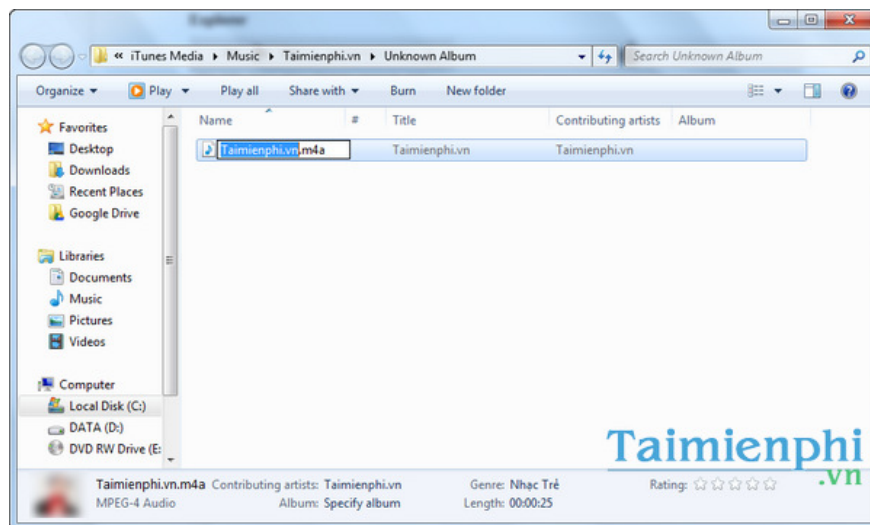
Explorer

« iTunes Media ▸ Music ▸ Taimienphi.vn ▸ Unknown Album

Search Unknown Album

Organize ▾ Play ▾ Play all Share with ▾ Burn New folder

Favorites
Desktop
Downloads
Recent Places
Google Drive

Libraries
Documents
Music
Pictures
Videos

Computer
Local Disk (C:)
DATA (D:)
DVD RW Drive (E:

| Name | # | Title | Contributing artists | Album |
|---|---|---|---|---|
| Taimienphi.vn.m4a | | Taimienphi.vn | Taimienphi.vn | |

Taimienphi.vn.m4a Contributing artists: Taimienphi.vn Genre: Nhạc Trẻ Rating: ☆☆☆☆☆
MPEG-4 Audio Album: Specify album Length: 00:00:25

Taimienphi
.vn